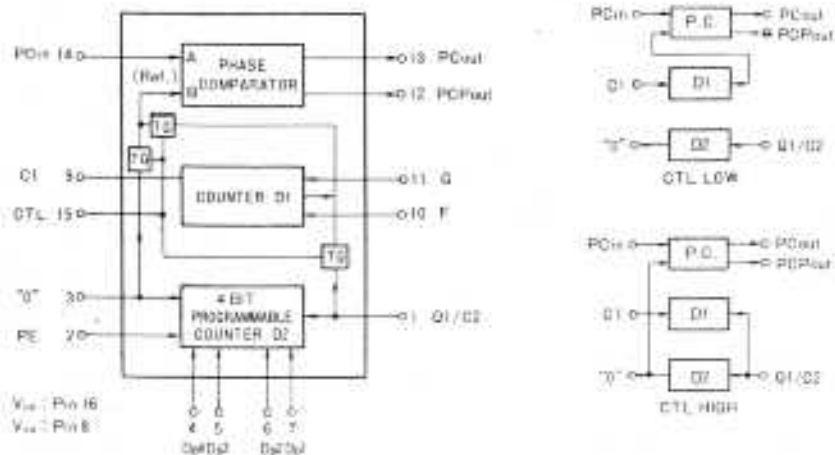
PCin 14
A
(Ref.)
B
PHASE COMPARATOR
13 PCout
12 PCPout
TG
TG
CI 9
COUNTER D1
11 G
CTL 15
10 F
TG
"0" 3
4 BIT PROGRAMMABLE COUNTER D2
1 Q1/C2
PE 2
4 5 6 7
D0 D1 D2 D3
V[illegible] : Pin 16
V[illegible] : Pin 8

PCin
P.C.
PCout
PCPout
CI
D1
"0"
D2
Q1/C2
CTL LOW

PCin
P.C.
PCout
PCPout
CI
D1
"0"
D2
Q1/C2
CTL HIGH